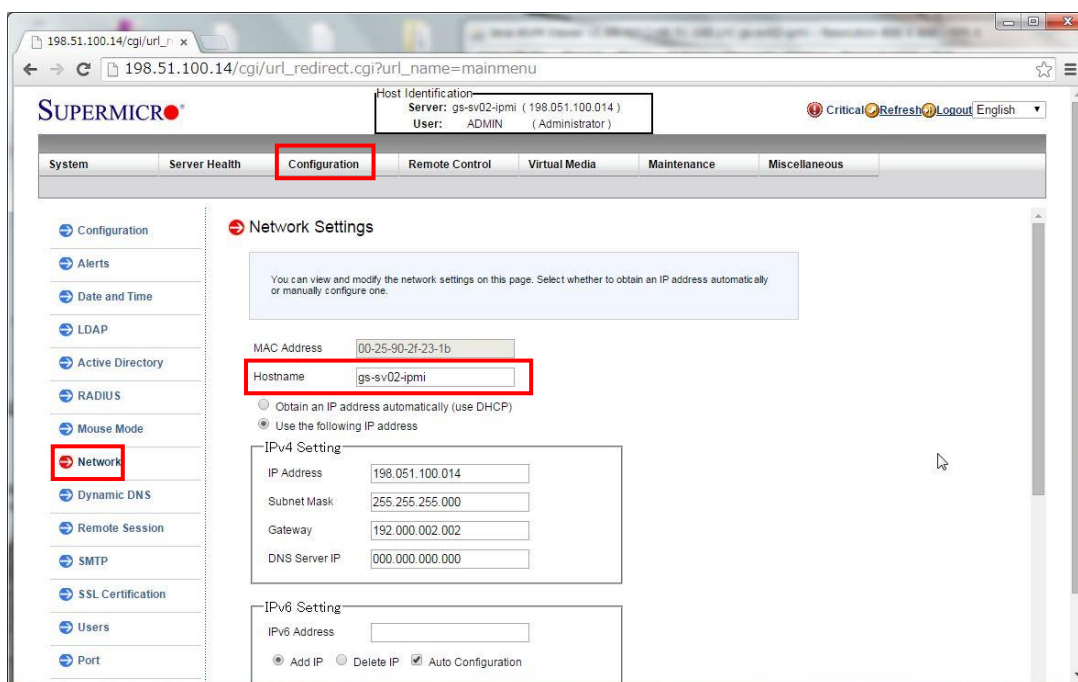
198.51.100.14/cgi/url_r ×

198.51.100.14/cgi/url_redirect.cgi?url_name=mainmenu

SUPERMICRO

Host Identification
Server: gs-sv02-ipmi ( 198.051.100.014 )
User: ADMIN ( Administrator )

Critical Refresh Logout English

System | Server Health | Configuration | Remote Control | Virtual Media | Maintenance | Miscellaneous

Configuration
Alerts
Date and Time
LDAP
Active Directory
RADIUS
Mouse Mode
Network
Dynamic DNS
Remote Session
SMTP
SSL Certification
Users
Port

Network Settings

You can view and modify the network settings on this page. Select whether to obtain an IP address automatically or manually configure one.

MAC Address 00-25-90-2f-23-1b
Hostname gs-sv02-ipmi
Obtain an IP address automatically (use DHCP)
Use the following IP address

IPv4 Setting
IP Address 198.051.100.014
Subnet Mask 255.255.255.000
Gateway 192.000.002.002
DNS Server IP 000.000.000.000

IPv6 Setting
IPv6 Address
Add IP Delete IP Auto Configuration